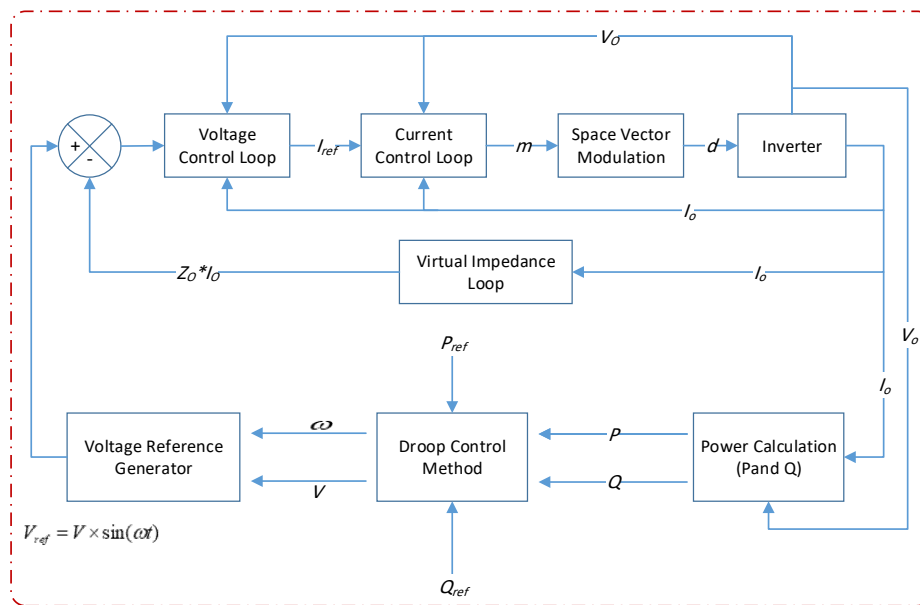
$V_O$

+

-

Voltage Control Loop

$I_{ref}$

Current Control Loop

$m$

Space Vector Modulation

$d$

Inverter

$I_o$

$Z_O*I_O$

Virtual Impedance Loop

$I_o$

$V_o$

$P_{ref}$

$I_o$

Voltage Reference Generator

$\omega$

$V$

Droop Control Method

$P$

$Q$

Power Calculation (Pand Q)

$V_{ref} = V \times \sin(\omega t)$

$Q_{ref}$